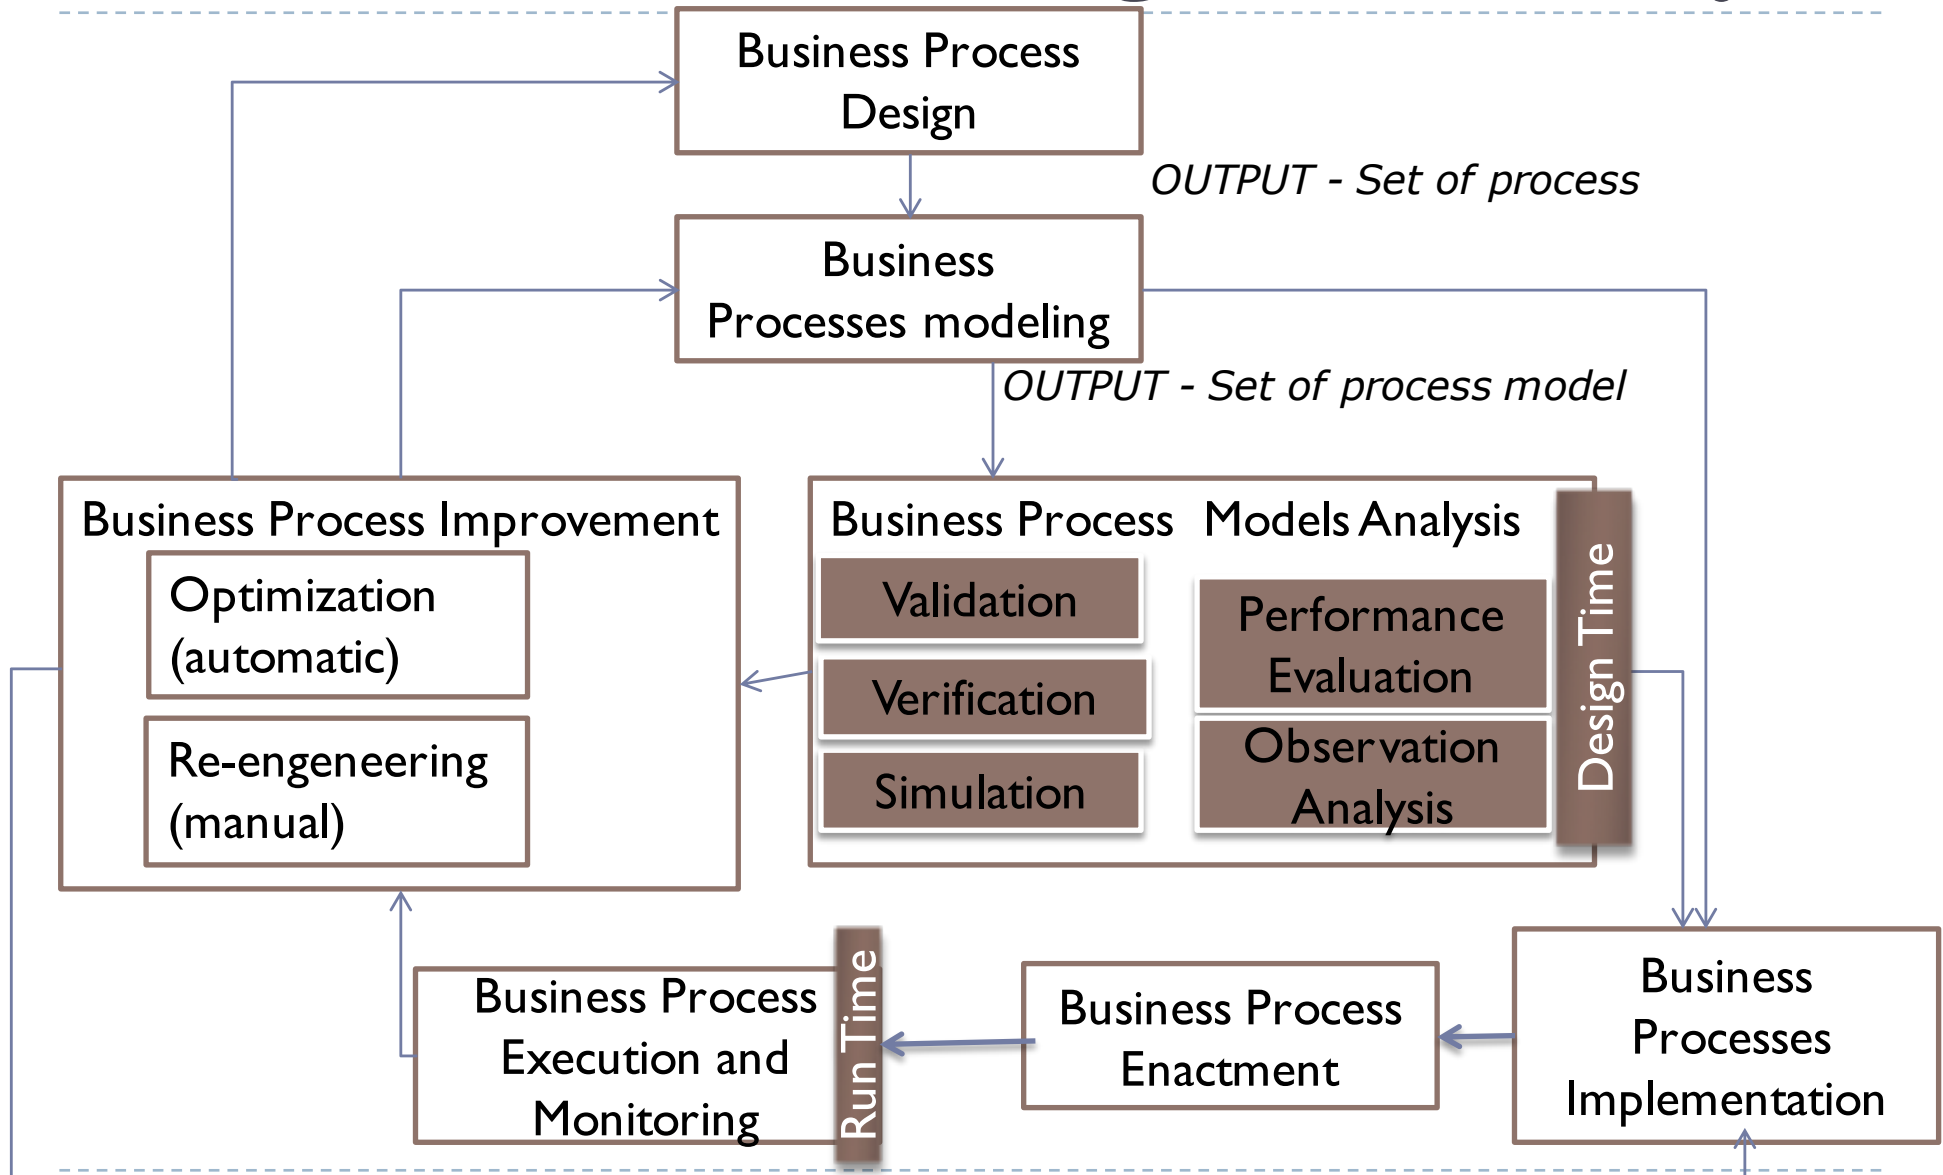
Business Process Design

OUTPUT - Set of process

Business Processes modeling

OUTPUT - Set of process model

Business Process Improvement

Optimization (automatic)

Re-engeneering (manual)

Business Process Models Analysis

Validation

Verification

Simulation

Performance Evaluation

Observation Analysis

Design Time

Business Process Execution and Monitoring

Run Time

Business Process Enactment

Business Processes Implementation